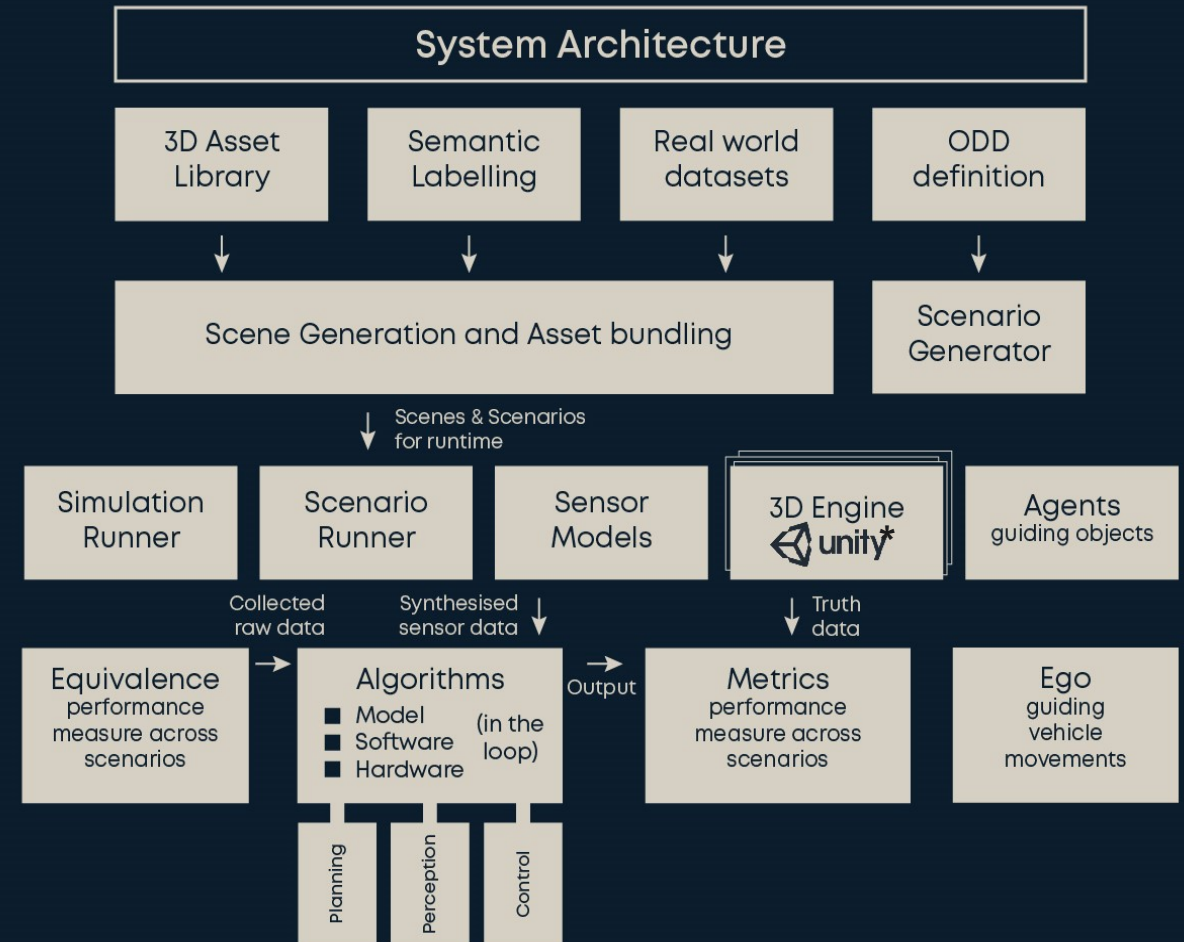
System Architecture

3D Asset Library

Semantic Labelling

Real world datasets

ODD definition

Scene Generation and Asset bundling

Scenario Generator

Scenes & Scenarios for runtime

Simulation Runner

Scenario Runner

Sensor Models

3D Engine unity*

Agents guiding objects

Collected raw data

Synthesised sensor data

Truth data

Equivalence performance measure across scenarios

Algorithms
■ Model
■ Software
■ Hardware
(in the loop)

Output

Metrics performance measure across scenarios

Ego guiding vehicle movements

Planning

Perception

Control